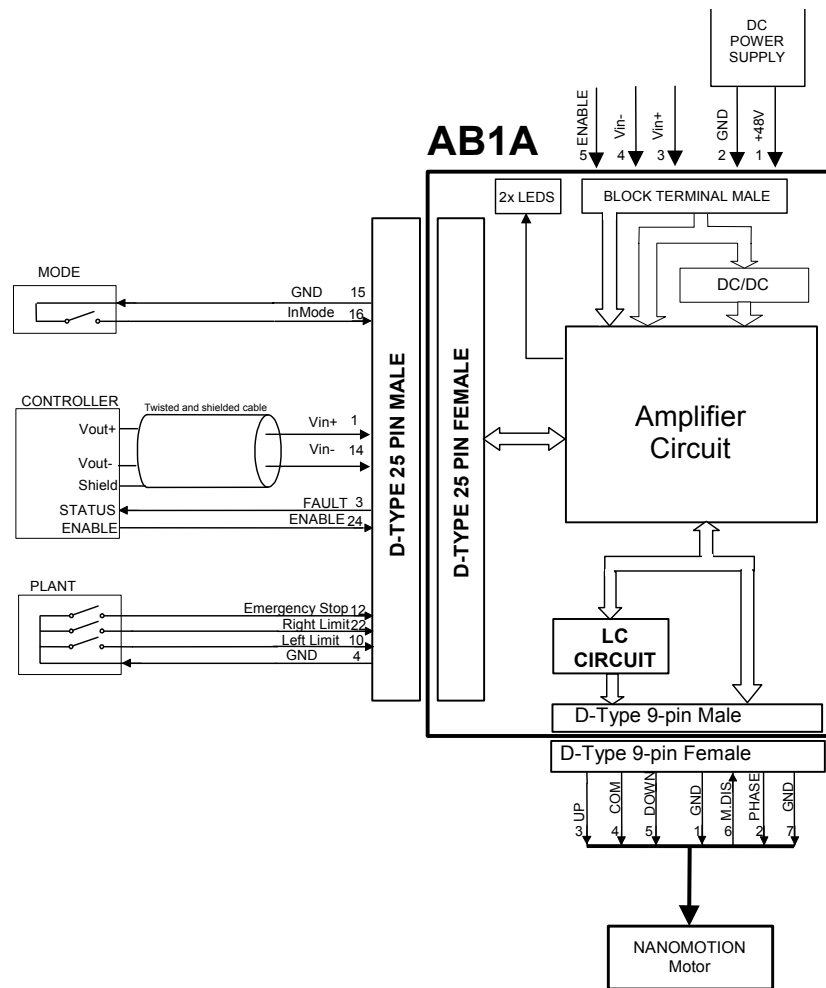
DC POWER SUPPLY

ENABLE 5
Vin- 4
Vin+ 3
GND 2
+48V 1

AB1A

2x LEDS
BLOCK TERMINAL MALE
DC/DC

MODE
GND 15
InMode 16

CONTROLLER
Twisted and shielded cable
Vout+
Vout-
Shield
STATUS
ENABLE
Vin+ 1
Vin- 14
FAULT 3
ENABLE 24

D-TYPE 25 PIN MALE
D-TYPE 25 PIN FEMALE

Amplifier Circuit

PLANT
Emergency Stop 12
Right Limit 22
Left Limit 10
GND 4

LC CIRCUIT

D-Type 9-pin Male
D-Type 9-pin Female

UP 3
COM 4
DOWN 5
GND 1
M.DIS 6
PHASE 2
GND 7

NANOMOTION Motor